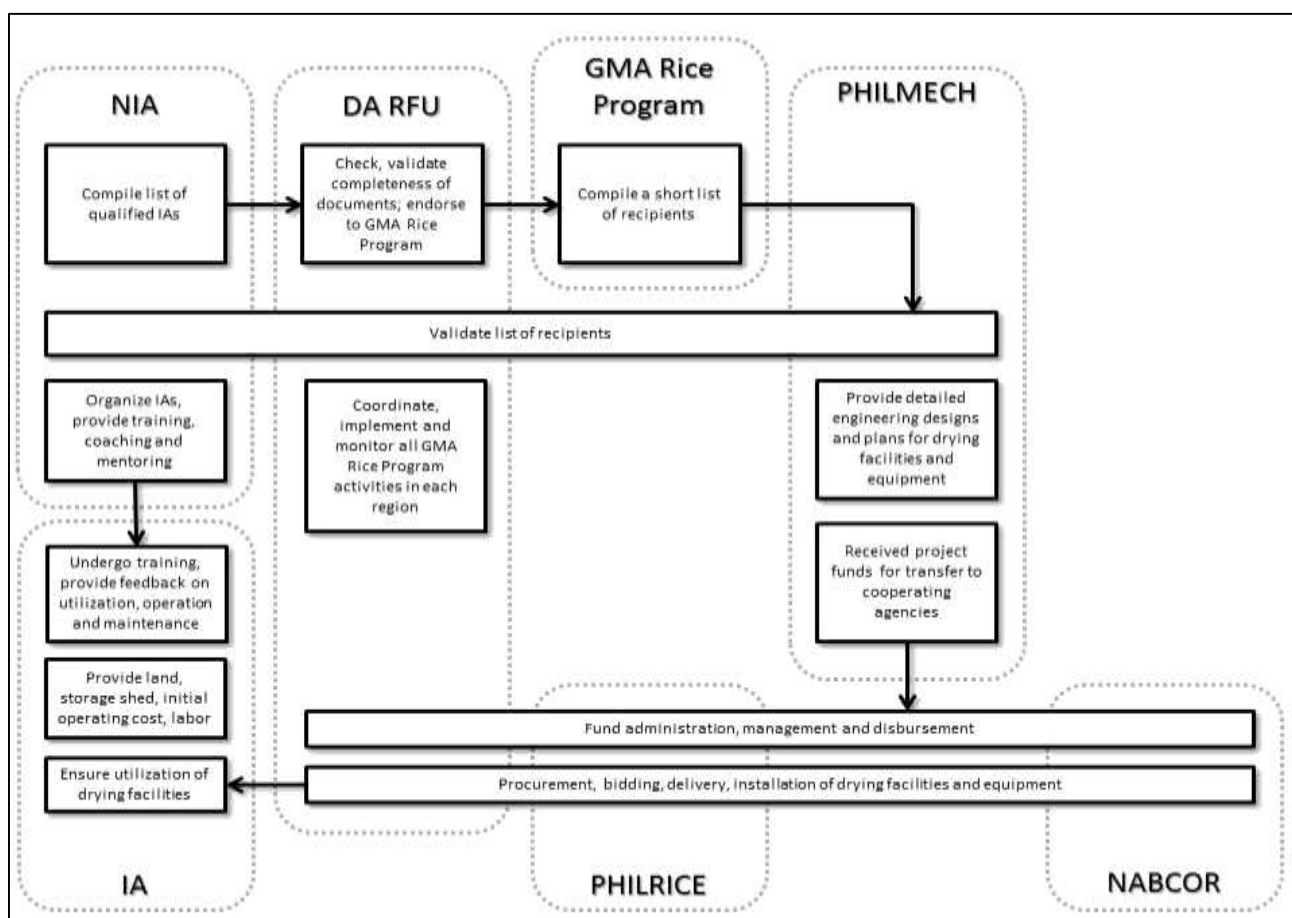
NIA

DA RFU

GMA Rice Program

PHILMECH

Compile list of qualified IAs

Check, validate completeness of documents; endorse to GMA Rice Program

Compile a short list of recipients

Validate list of recipients

Organize IAs, provide training, coaching and mentoring

Coordinate, implement and monitor all GMA Rice Program activities in each region

Provide detailed engineering designs and plans for drying facilities and equipment

Received project funds for transfer to cooperating agencies

Undergo training, provide feedback on utilization, operation and maintenance

Provide land, storage shed, initial operating cost, labor

Fund administration, management and disbursement

Ensure utilization of drying facilities

Procurement, bidding, delivery, installation of drying facilities and equipment

IA

PHILRICE

NABCOR